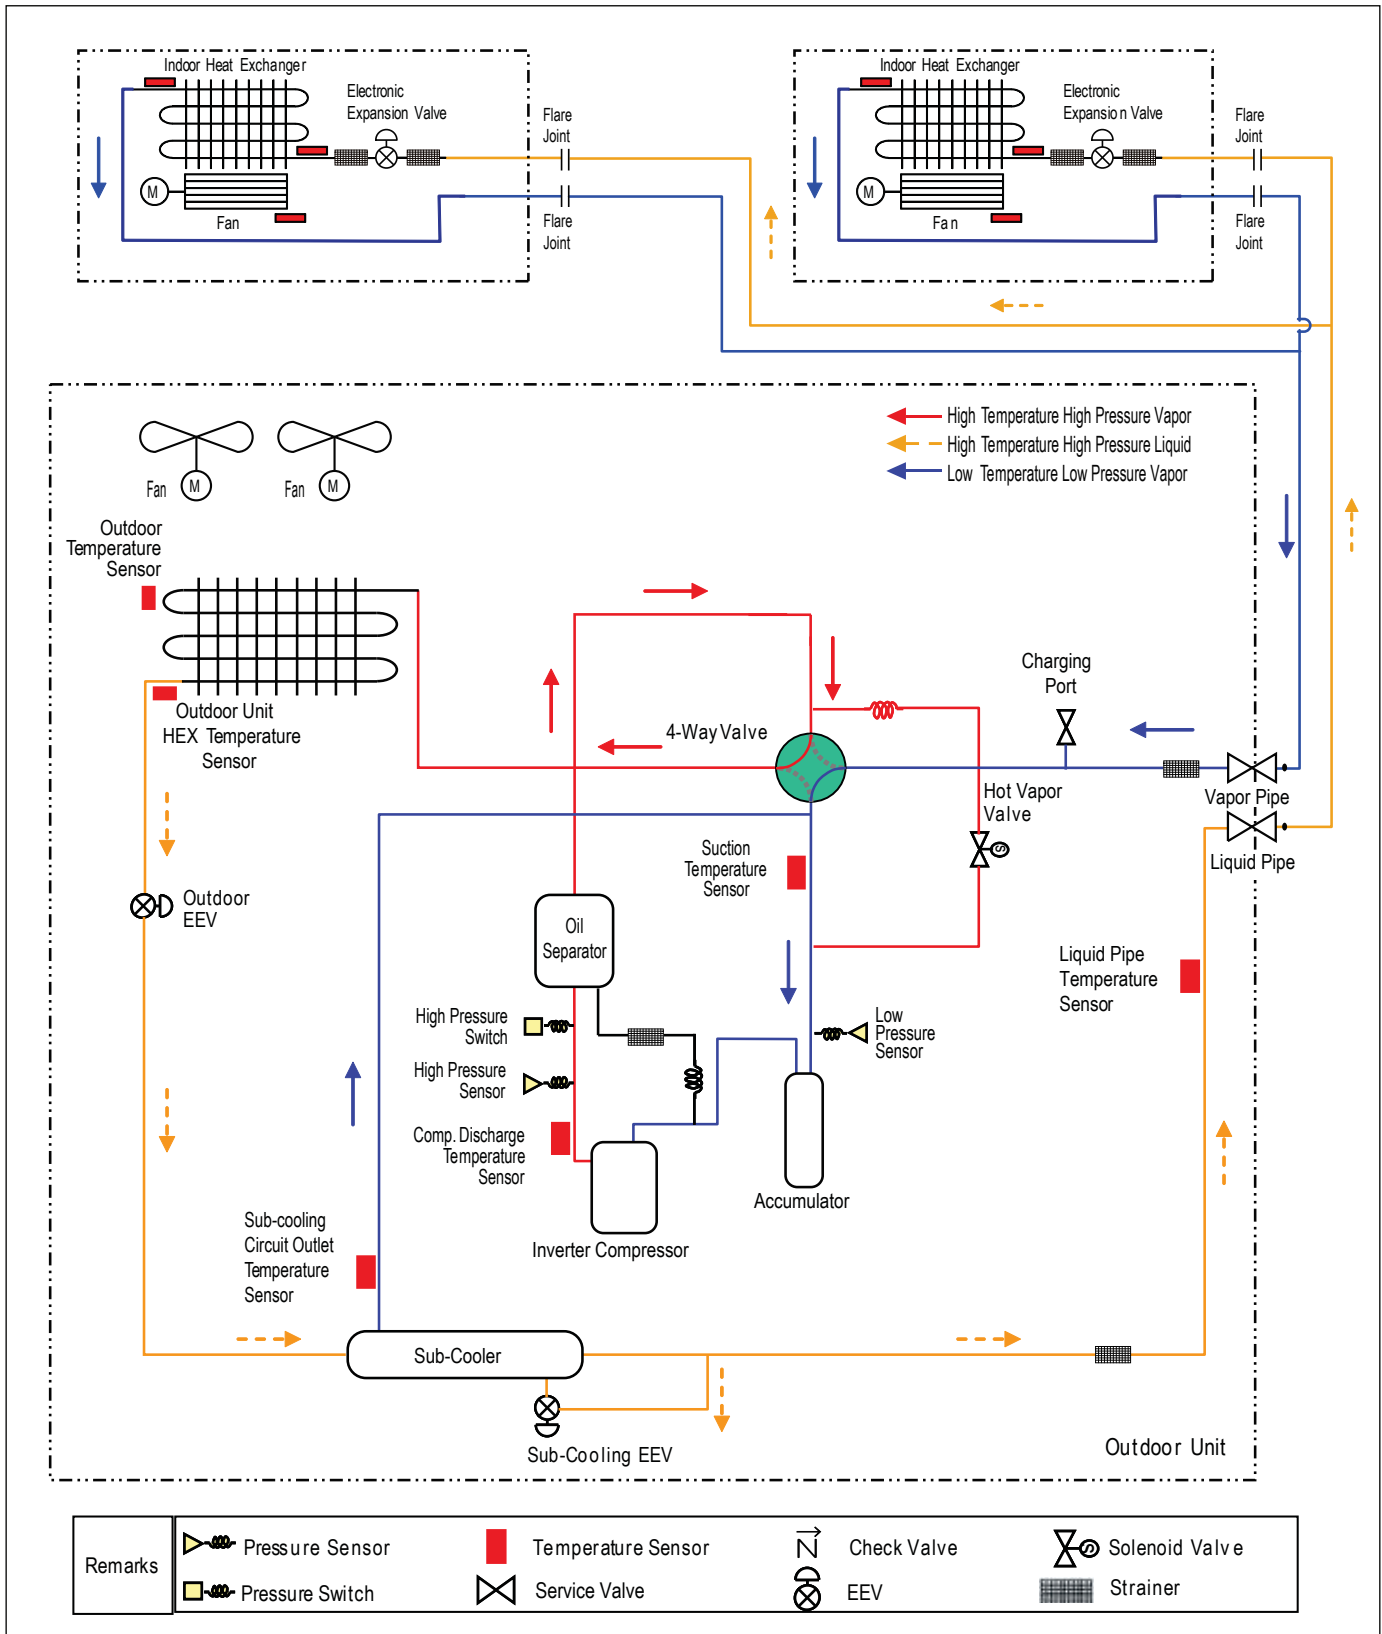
Indoor Heat Exchanger
Electronic Expansion Valve
Flare Joint
Flare Joint
M
Fan

Indoor Heat Exchanger
Electronic Expansion Valve
Flare Joint
Flare Joint
M
Fan

High Temperature High Pressure Vapor
High Temperature High Pressure Liquid
Low Temperature Low Pressure Vapor

Fan M
Fan M

Outdoor Temperature Sensor
Outdoor Unit HEX Temperature Sensor
4-Way Valve
Charging Port
Hot Vapor Valve
Vapor Pipe
Liquid Pipe
Outdoor EEV
Suction Temperature Sensor
Oil Separator
Liquid Pipe Temperature Sensor
High Pressure Switch
High Pressure Sensor
Low Pressure Sensor
Comp. Discharge Temperature Sensor
Accumulator
Inverter Compressor
Sub-cooling Circuit Outlet Temperature Sensor
Sub-Cooler
Sub-Cooling EEV
Outdoor Unit

| Remarks | Pressure Sensor | Temperature Sensor | Check Valve | Solenoid Valve |
|---|---|---|---|---|
| | Pressure Switch | Service Valve | EEV | Strainer |